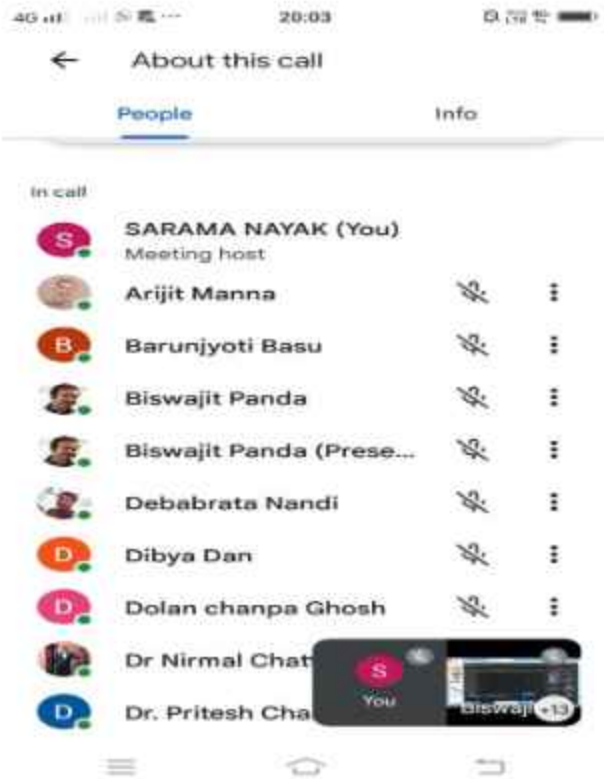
4G 20:03

About this call

People Info

In call

S SARAMA NAYAK (You)
Meeting host

Arijit Manna

B Barunjyoti Basu

Biswajit Panda

Biswajit Panda (Prese...

Debabrata Nandi

D Dibya Dan

D Dolan chanpa Ghosh

Dr Nirmal Chat

D Dr. Pritesh Cha

S You

Biswaji +13